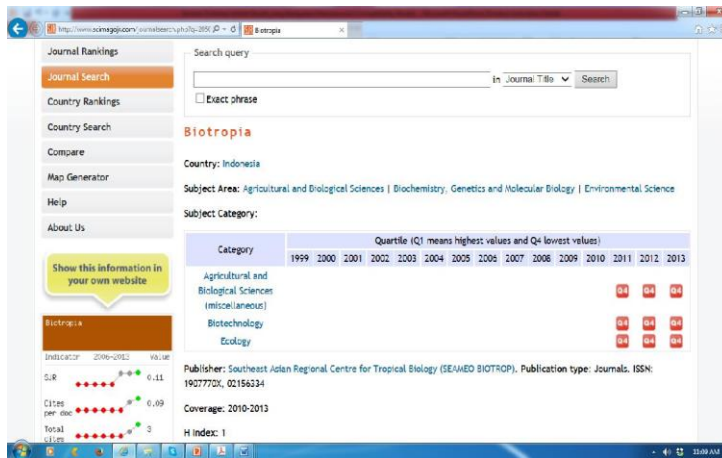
http://www.scimagojr.com/journalsearch.php?q=2850 Biotropia

Journal Rankings
Journal Search
Country Rankings
Country Search
Compare
Map Generator
Help
About Us

Show this information in your own website

Biotropia
Indicator 2006-2013 Value
SJR 0.11
Cites per doc 0.09
Total cites 3

Search query
in Journal Title Search
Exact phrase

Biotropia

Country: Indonesia

Subject Area: Agricultural and Biological Sciences | Biochemistry, Genetics and Molecular Biology | Environmental Science

Subject Category:

| Category | 1999 | 2000 | 2001 | 2002 | 2003 | 2004 | 2005 | 2006 | 2007 | 2008 | 2009 | 2010 | 2011 | 2012 | 2013 |
|---|---|---|---|---|---|---|---|---|---|---|---|---|---|---|---|
| Agricultural and Biological Sciences (miscellaneous) | | | | | | | | | | | | | Q4 | Q4 | Q4 |
| Biotechnology | | | | | | | | | | | | | Q4 | Q4 | Q4 |
| Ecology | | | | | | | | | | | | | Q4 | Q4 | Q4 |

Quartile (Q1 means highest values and Q4 lowest values)

Publisher: Southeast Asian Regional Centre for Tropical Biology (SEAMEO BIOTROP). Publication type: Journals. ISSN: 1907770X, 02156334

Coverage: 2010-2013

H Index: 1

10:09 AM